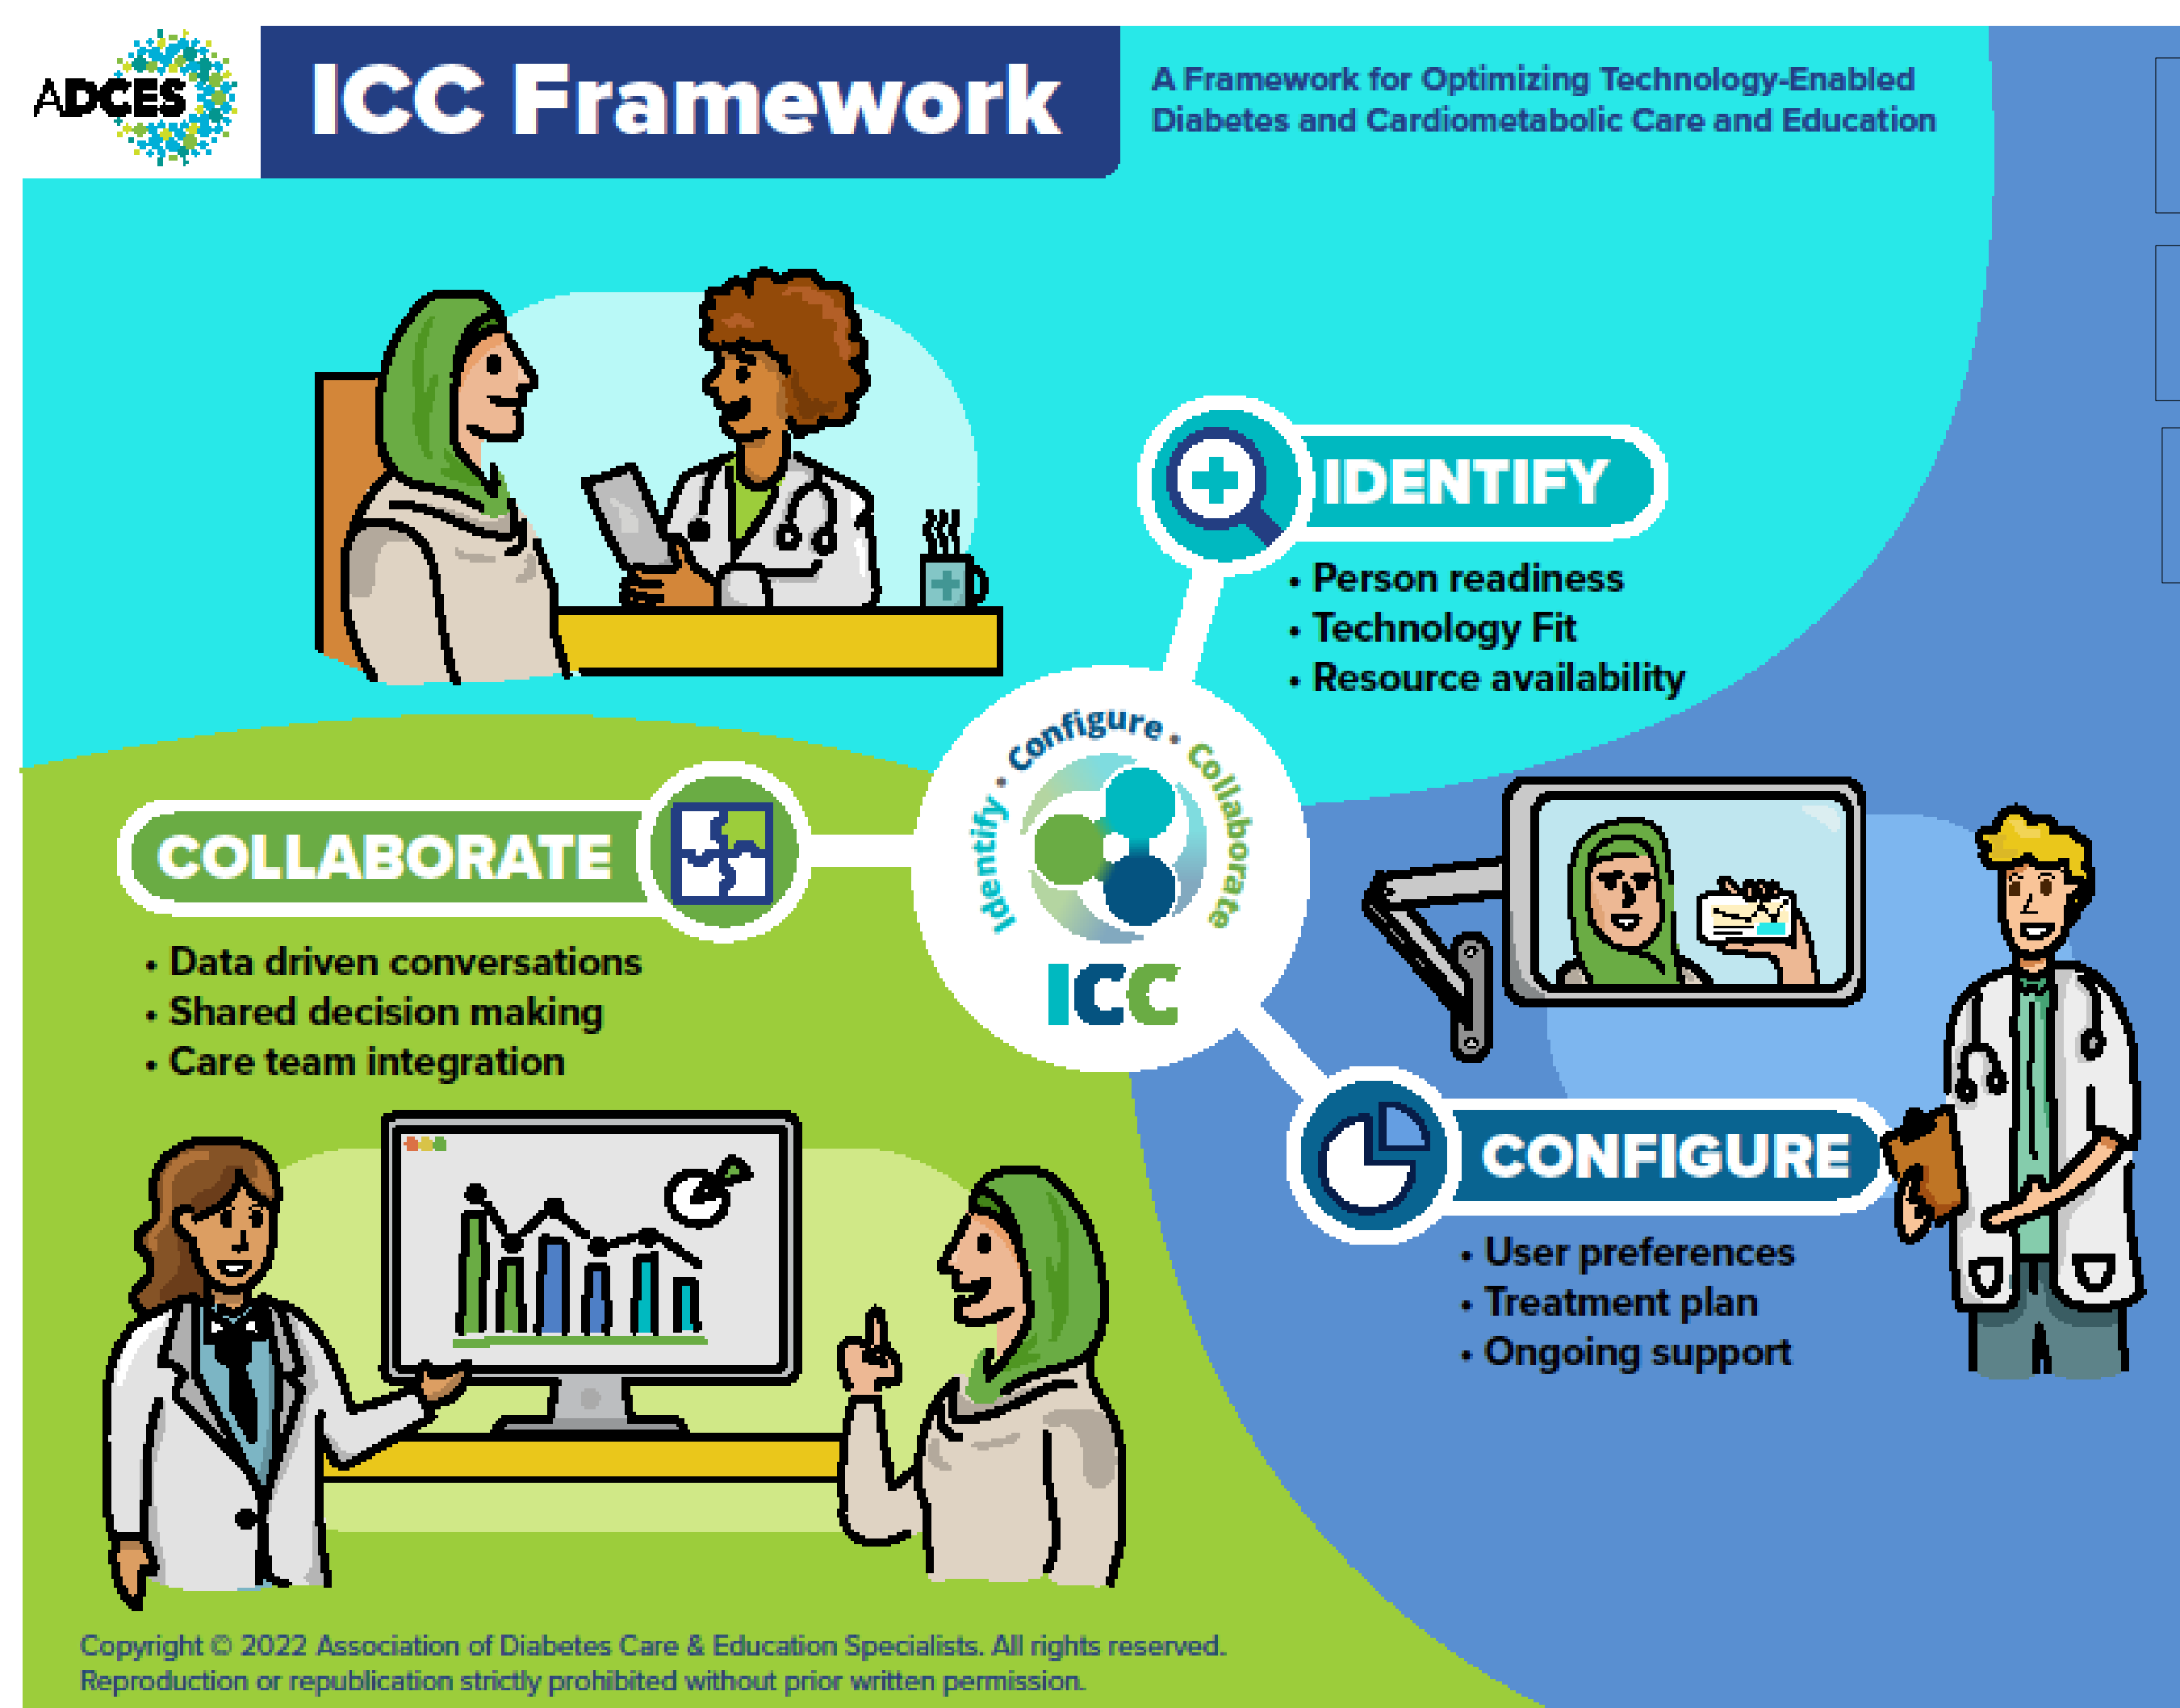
ADCES

ICC Framework

A Framework for Optimizing Technology-Enabled Diabetes and Cardiometabolic Care and Education

IDENTIFY

• Person readiness
• Technology Fit
• Resource availability

Identify • Configure • Collaborate

ICC

COLLABORATE

• Data driven conversations
• Shared decision making
• Care team integration

CONFIGURE

• User preferences
• Treatment plan
• Ongoing support

Copyright © 2022 Association of Diabetes Care & Education Specialists. All rights reserved. Reproduction or republication strictly prohibited without prior written permission.